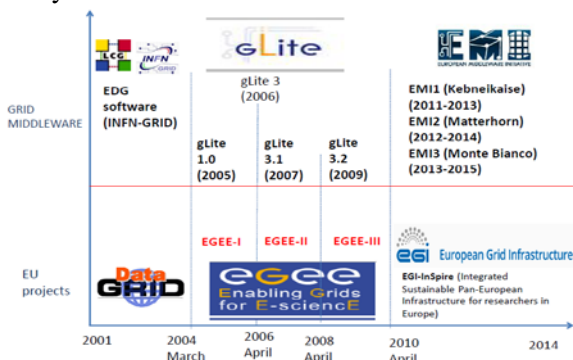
LCG INFN GRID

gLite

EUROPEAN MIDDLEWARE INITIATIVE

gLite 3 (2006)

GRID MIDDLEWARE

EDG software (INFN-GRID)

EMI1 (Kebneikaise) (2011-2013)
EMI2 (Matterhorn) (2012-2014)
EMI3 (Monte Bianco) (2013-2015)

gLite 1.0 (2005)

gLite 3.1 (2007)

gLite 3.2 (2009)

EGEE-I

EGEE-II

EGEE-III

EGI European Grid Infrastructure

EU projects

DataGRID

eGee Enabling Grids for E-sciencE

EGI-InSPire (Integrated Sustainable Pan-European Infrastructure for researchers in Europe)

2001

2004 March

2006 April

2008 April

2010 April

2014